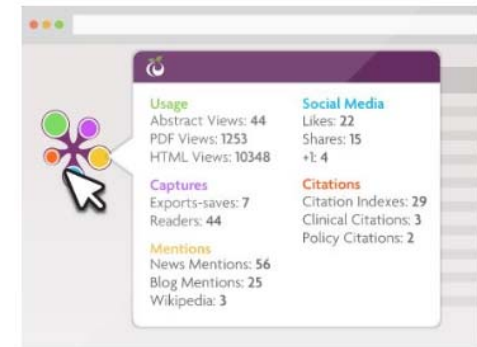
Usage
Abstract Views: 44
PDF Views: 1253
HTML Views: 10348

Captures
Exports-saves: 7
Readers: 44

Mentions
News Mentions: 56
Blog Mentions: 25
Wikipedia: 3

Social Media
Likes: 22
Shares: 15
+1: 4

Citations
Citation Indexes: 29
Clinical Citations: 3
Policy Citations: 2